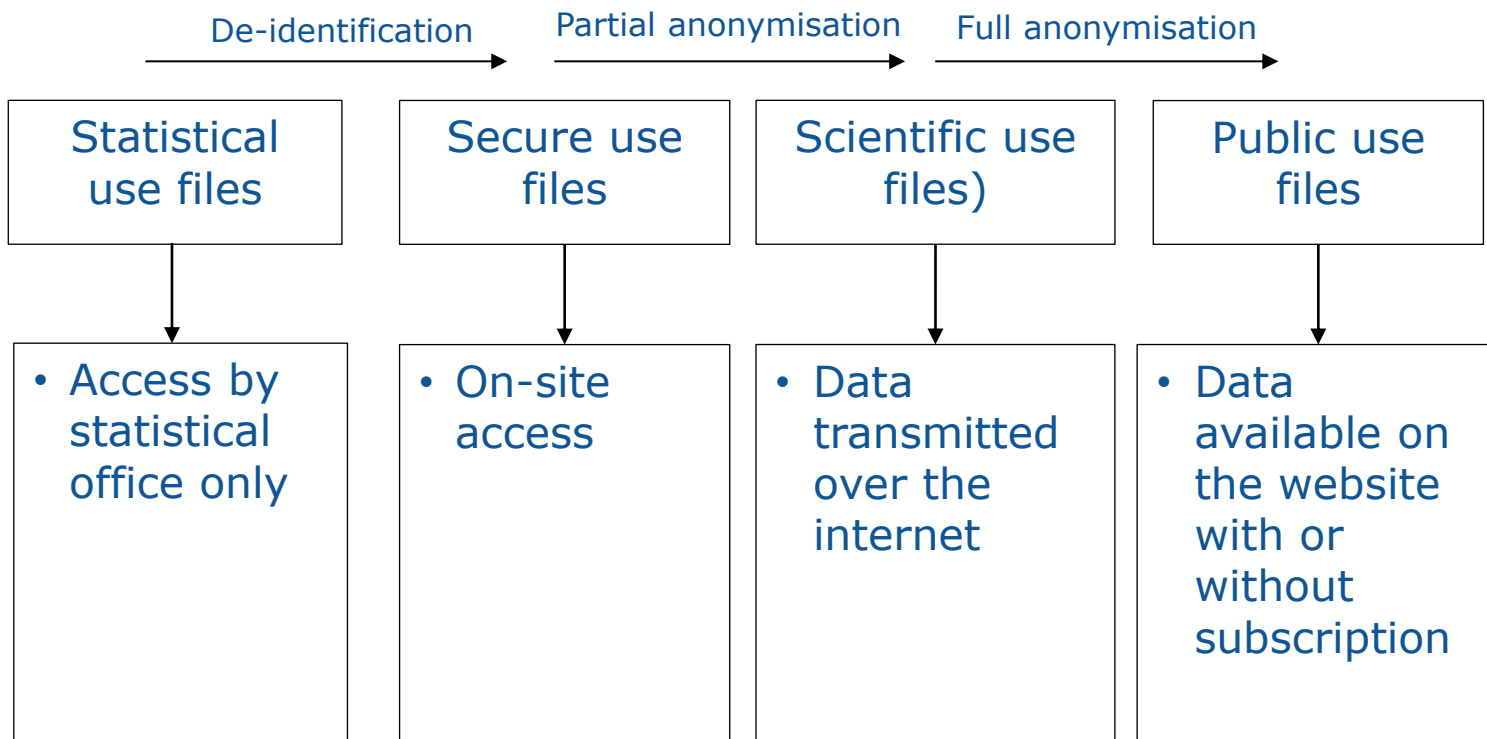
De-identification

Partial anonymisation

Full anonymisation

Statistical use files

Secure use files

Scientific use files)

Public use files

• Access by statistical office only

• On-site access

• Data transmitted over the internet

• Data available on the website with or without subscription